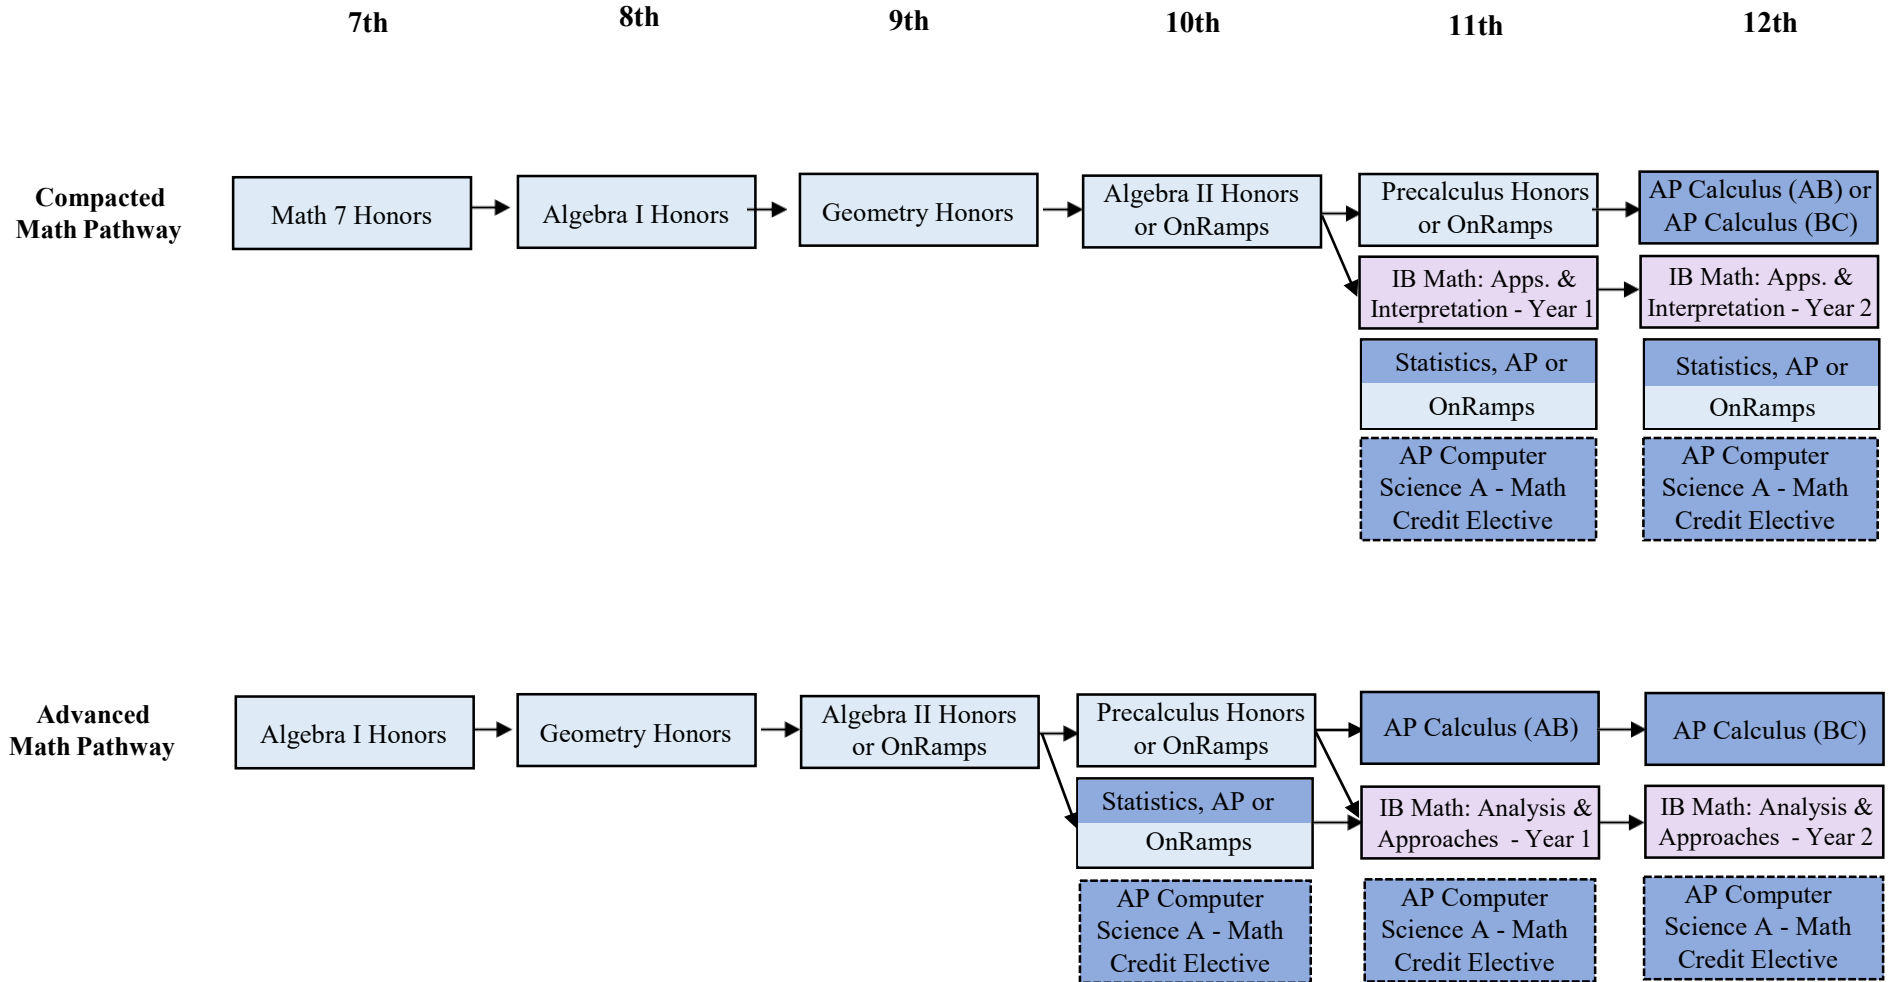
7th 8th 9th 10th 11th 12th

Compacted Math Pathway

Math 7 Honors

Algebra I Honors

Geometry Honors

Algebra II Honors or OnRamps

Precalculus Honors or OnRamps

IB Math: Apps. & Interpretation - Year 1

Statistics, AP or OnRamps

AP Computer Science A - Math Credit Elective

AP Calculus (AB) or AP Calculus (BC)

IB Math: Apps. & Interpretation - Year 2

Statistics, AP or OnRamps

AP Computer Science A - Math Credit Elective

Advanced Math Pathway

Algebra I Honors

Geometry Honors

Algebra II Honors or OnRamps

Precalculus Honors or OnRamps

Statistics, AP or OnRamps

AP Computer Science A - Math Credit Elective

AP Calculus (AB)

IB Math: Analysis & Approaches - Year 1

AP Computer Science A - Math Credit Elective

AP Calculus (BC)

IB Math: Analysis & Approaches - Year 2

AP Computer Science A - Math Credit Elective